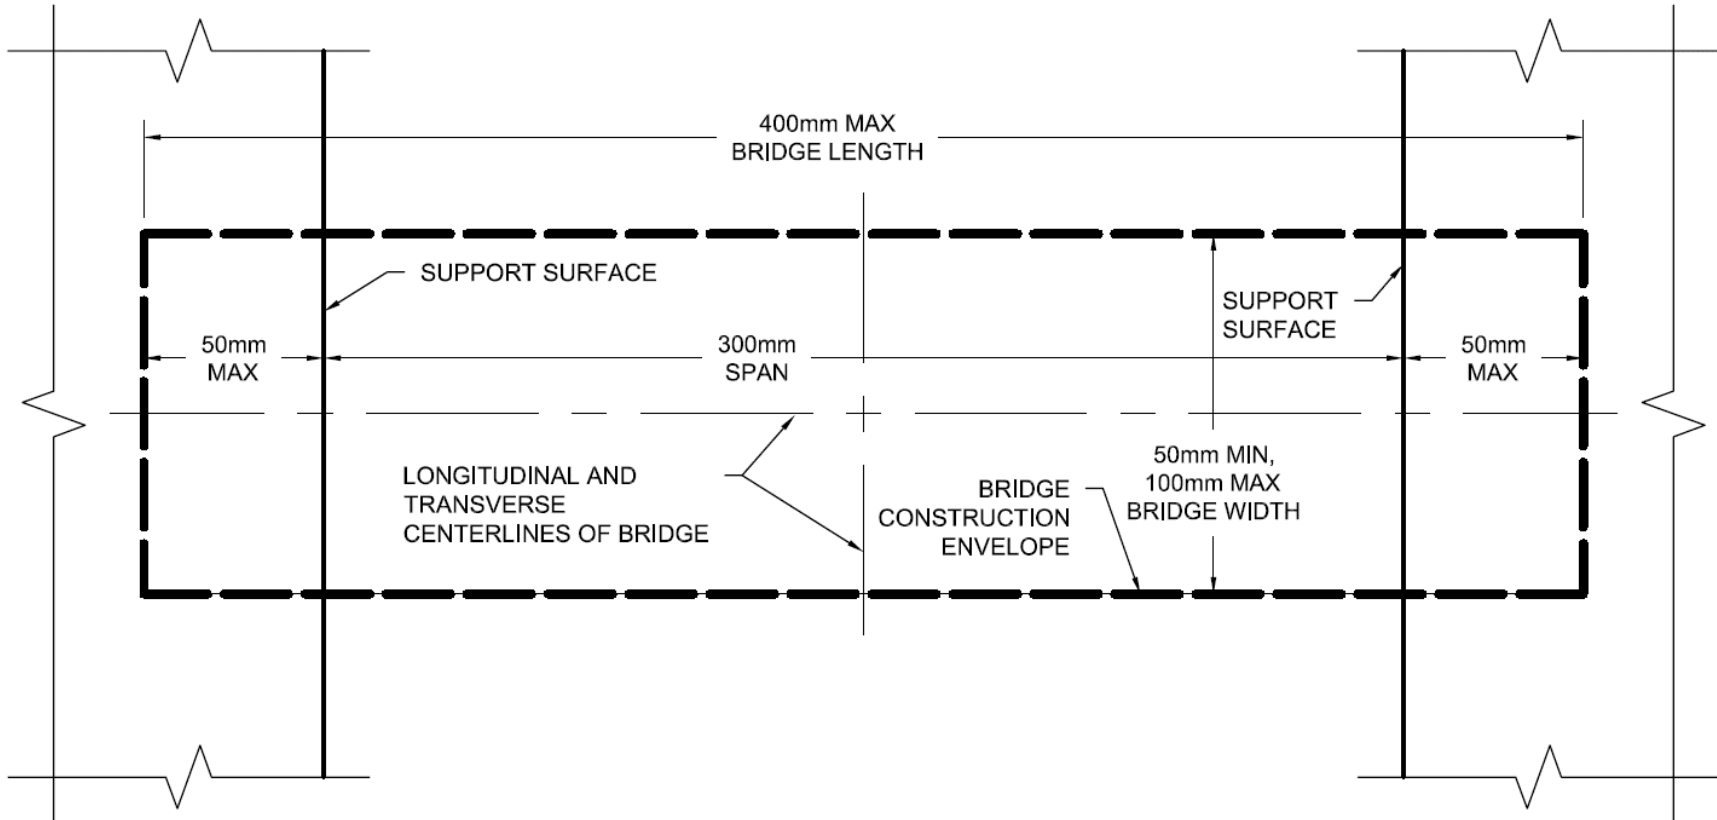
400mm MAX
BRIDGE LENGTH

SUPPORT SURFACE

SUPPORT
SURFACE

50mm
MAX

300mm
SPAN

50mm
MAX

LONGITUDINAL AND
TRANSVERSE
CENTERLINES OF BRIDGE

BRIDGE
CONSTRUCTION
ENVELOPE

50mm MIN,
100mm MAX
BRIDGE WIDTH